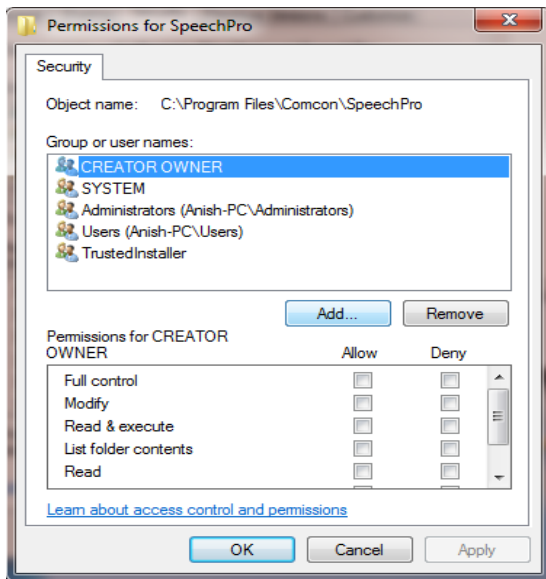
Permissions for SpeechPro

Security

Object name: C:\Program Files\Comcon\SpeechPro

Group or user names:

CREATOR OWNER
SYSTEM
Administrators (Anish-PC\Administrators)
Users (Anish-PC\Users)
TrustedInstaller

Add...
Remove

Permissions for CREATOR OWNER

| | Allow | Deny |
|---|---|---|
| Full control | | |
| Modify | | |
| Read & execute | | |
| List folder contents | | |
| Read | | |

Learn about access control and permissions

OK
Cancel
Apply